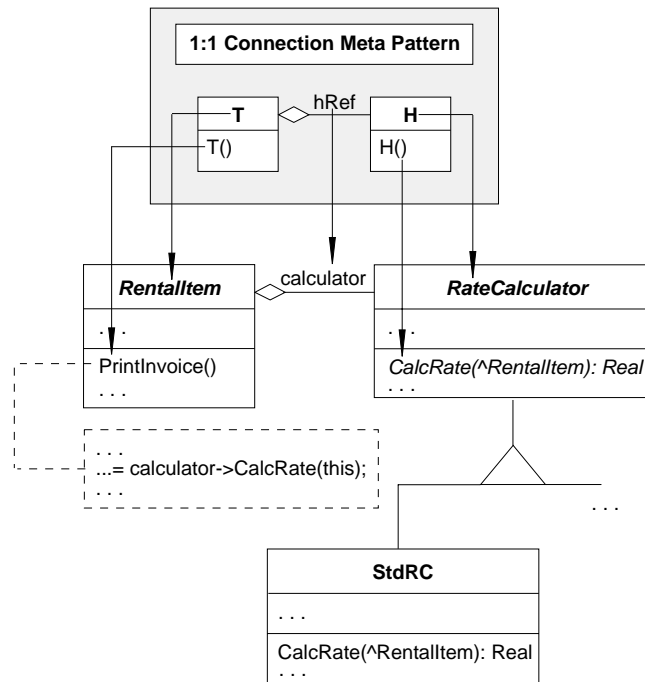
1:1 Connection Meta Pattern

T

T()

hRef

H

H()

RentalItem

. . .

PrintInvoice()

. . .

calculator

RateCalculator

. . .

CalcRate(^RentalItem): Real

. . .

. . .

...= calculator->CalcRate(this);

. . .

. . .

StdRC

. . .

CalcRate(^RentalItem): Real

. . .